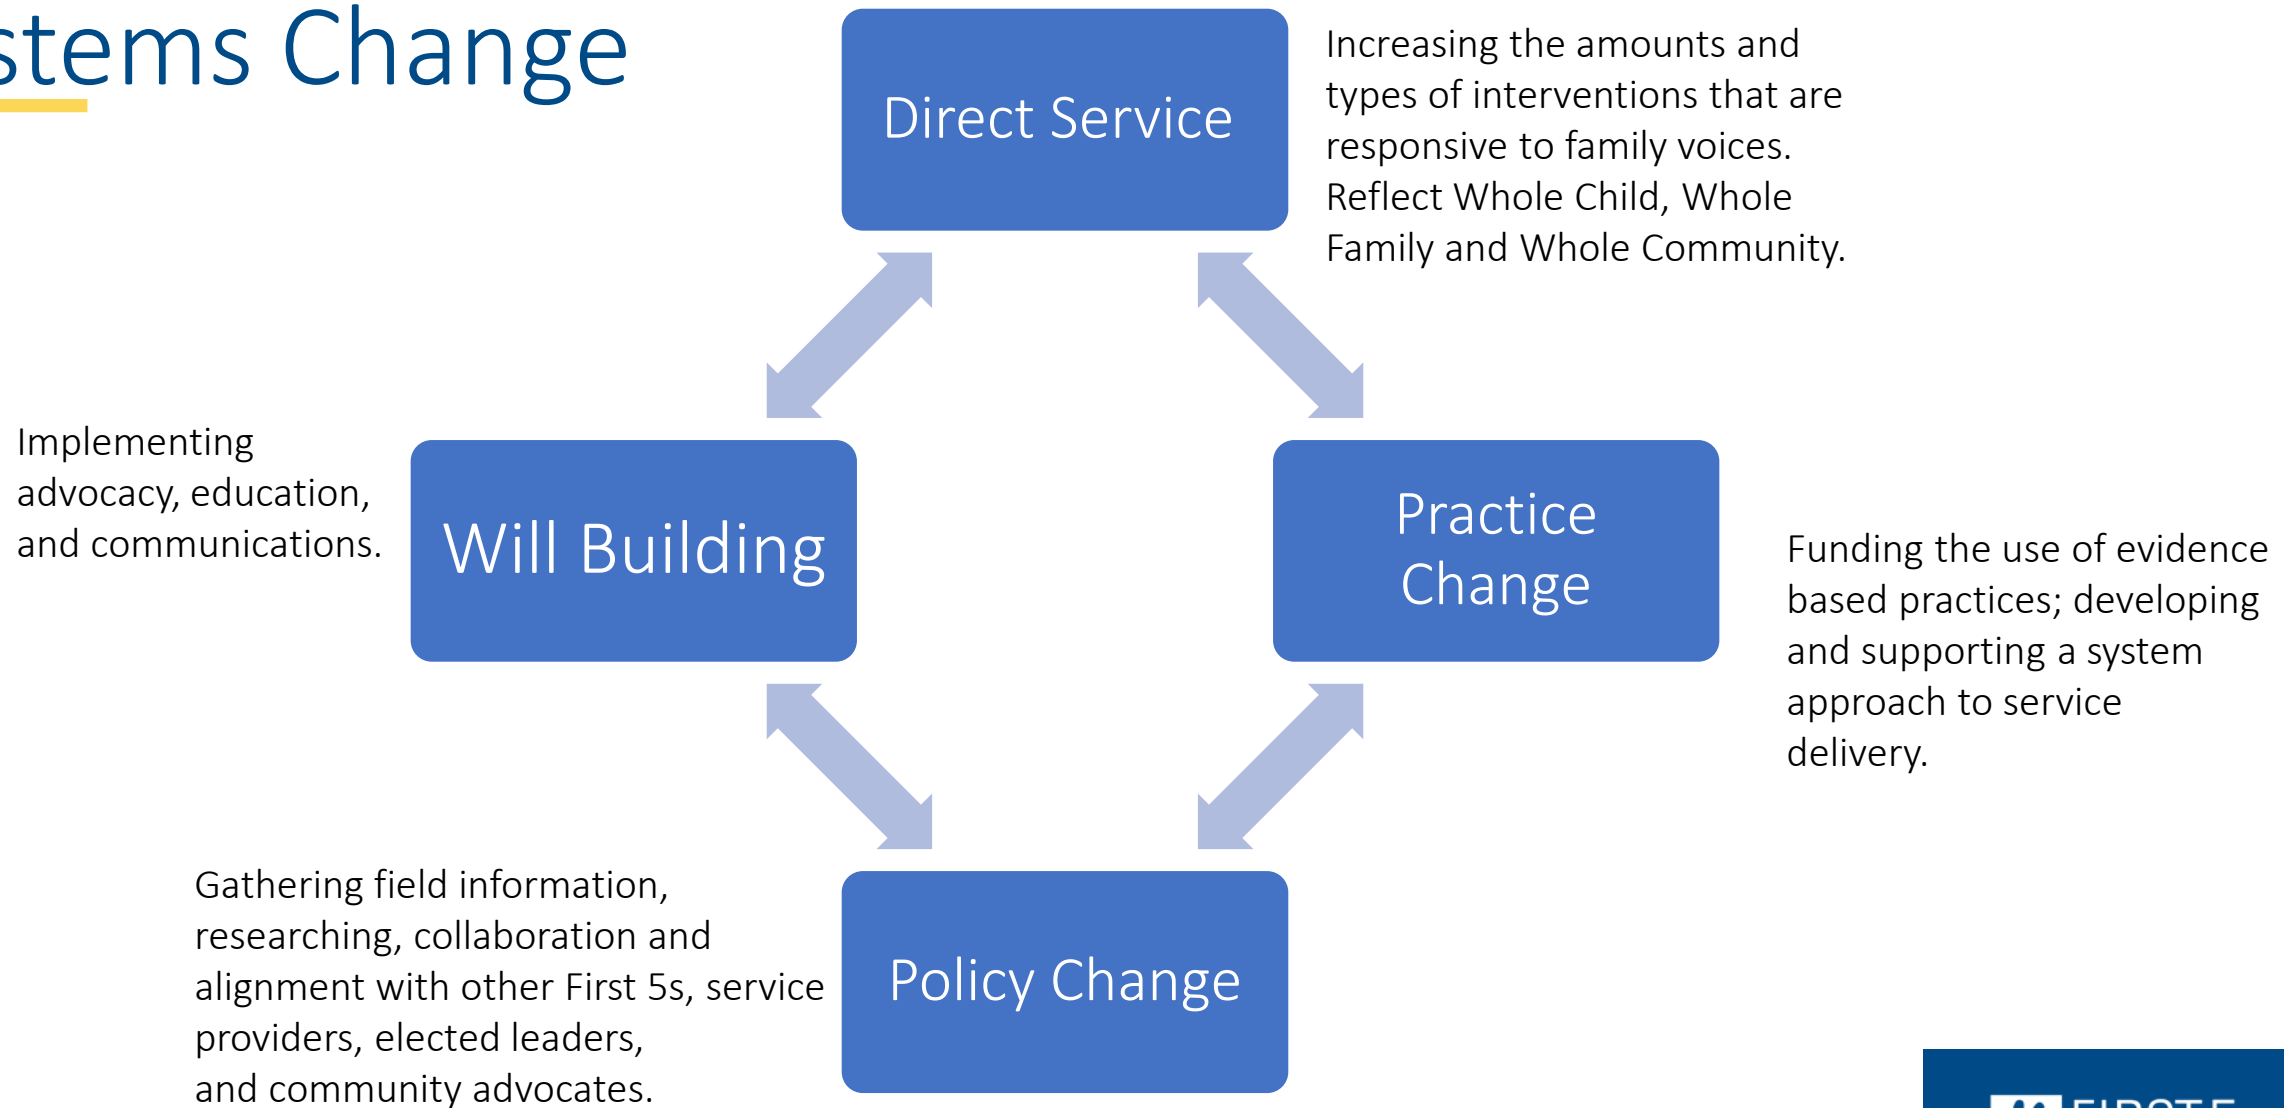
stems Change

Direct Service

Increasing the amounts and types of interventions that are responsive to family voices. Reflect Whole Child, Whole Family and Whole Community.

Implementing advocacy, education, and communications.

Will Building

Practice Change

Funding the use of evidence based practices; developing and supporting a system approach to service delivery.

Gathering field information, researching, collaboration and alignment with other First 5s, service providers, elected leaders, and community advocates.

Policy Change

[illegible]